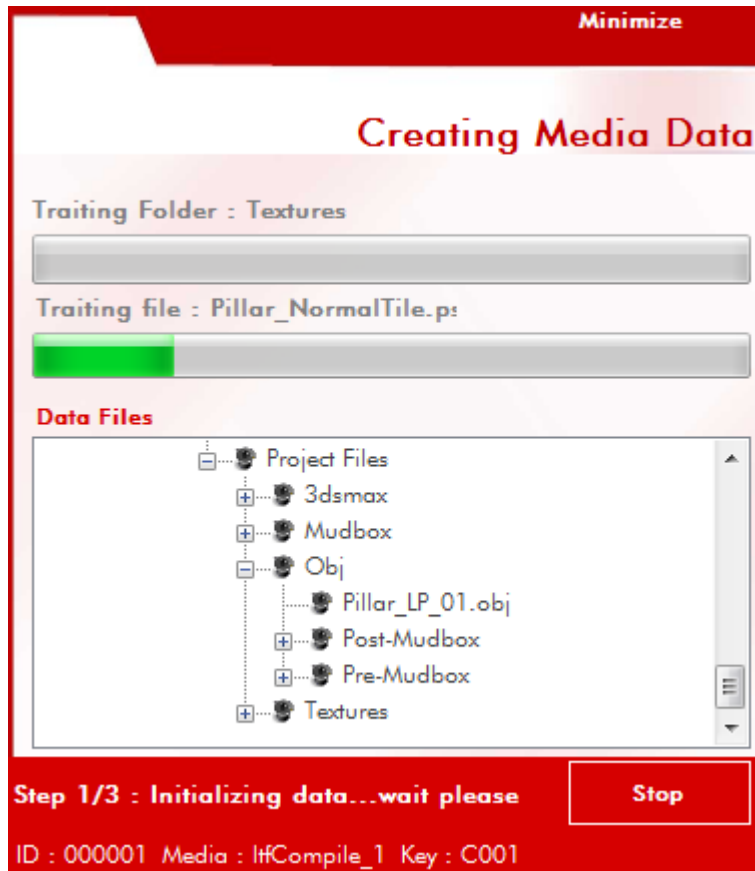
Minimize

Creating Media Data

Traiting Folder : Textures

Traiting file : Pillar_NormalTile.ps

Data Files

Project Files
3dsmax
Mudbox
Obj
Pillar_LP_01.obj
Post-Mudbox
Pre-Mudbox
Textures

Step 1/3 : Initializing data...wait please

Stop

ID : 000001 Media : ItfCompile_1 Key : C001